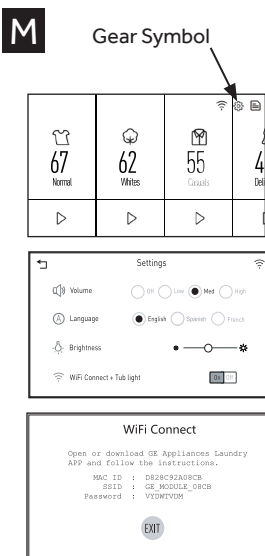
M

Gear Symbol

67
Normal

62
Whites

55
Casuals

4
Del

Settings

Volume
Off
Low
Med
High

Language
English
Spanish
French

Brightness

WiFi Connect + Tub light
On
Off

WiFi Connect

Open or download GE Appliances Laundry APP and follow the instructions.

MAC ID : D828C92A08CB
SSID : GE_MODULE_08CB
Password : VYDWTVDM

EXIT